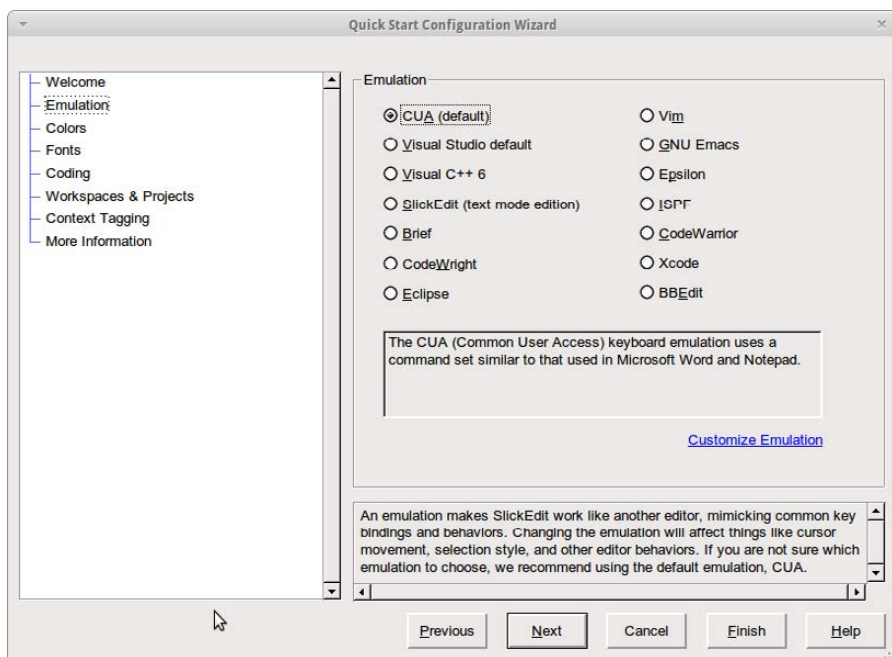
Quick Start Configuration Wizard

Welcome
Emulation
Colors
Fonts
Coding
Workspaces & Projects
Context Tagging
More Information

Emulation

CUA (default)
Visual Studio default
Visual C++ 6
SlickEdit (text mode edition)
Brief
CodeWright
Eclipse

Vim
GNU Emacs
Epsilon
ISPF
CodeWarrior
Xcode
BBEdit

The CUA (Common User Access) keyboard emulation uses a command set similar to that used in Microsoft Word and Notepad.

Customize Emulation

An emulation makes SlickEdit work like another editor, mimicking common key bindings and behaviors. Changing the emulation will affect things like cursor movement, selection style, and other editor behaviors. If you are not sure which emulation to choose, we recommend using the default emulation, CUA.

Previous
Next
Cancel
Finish
Help